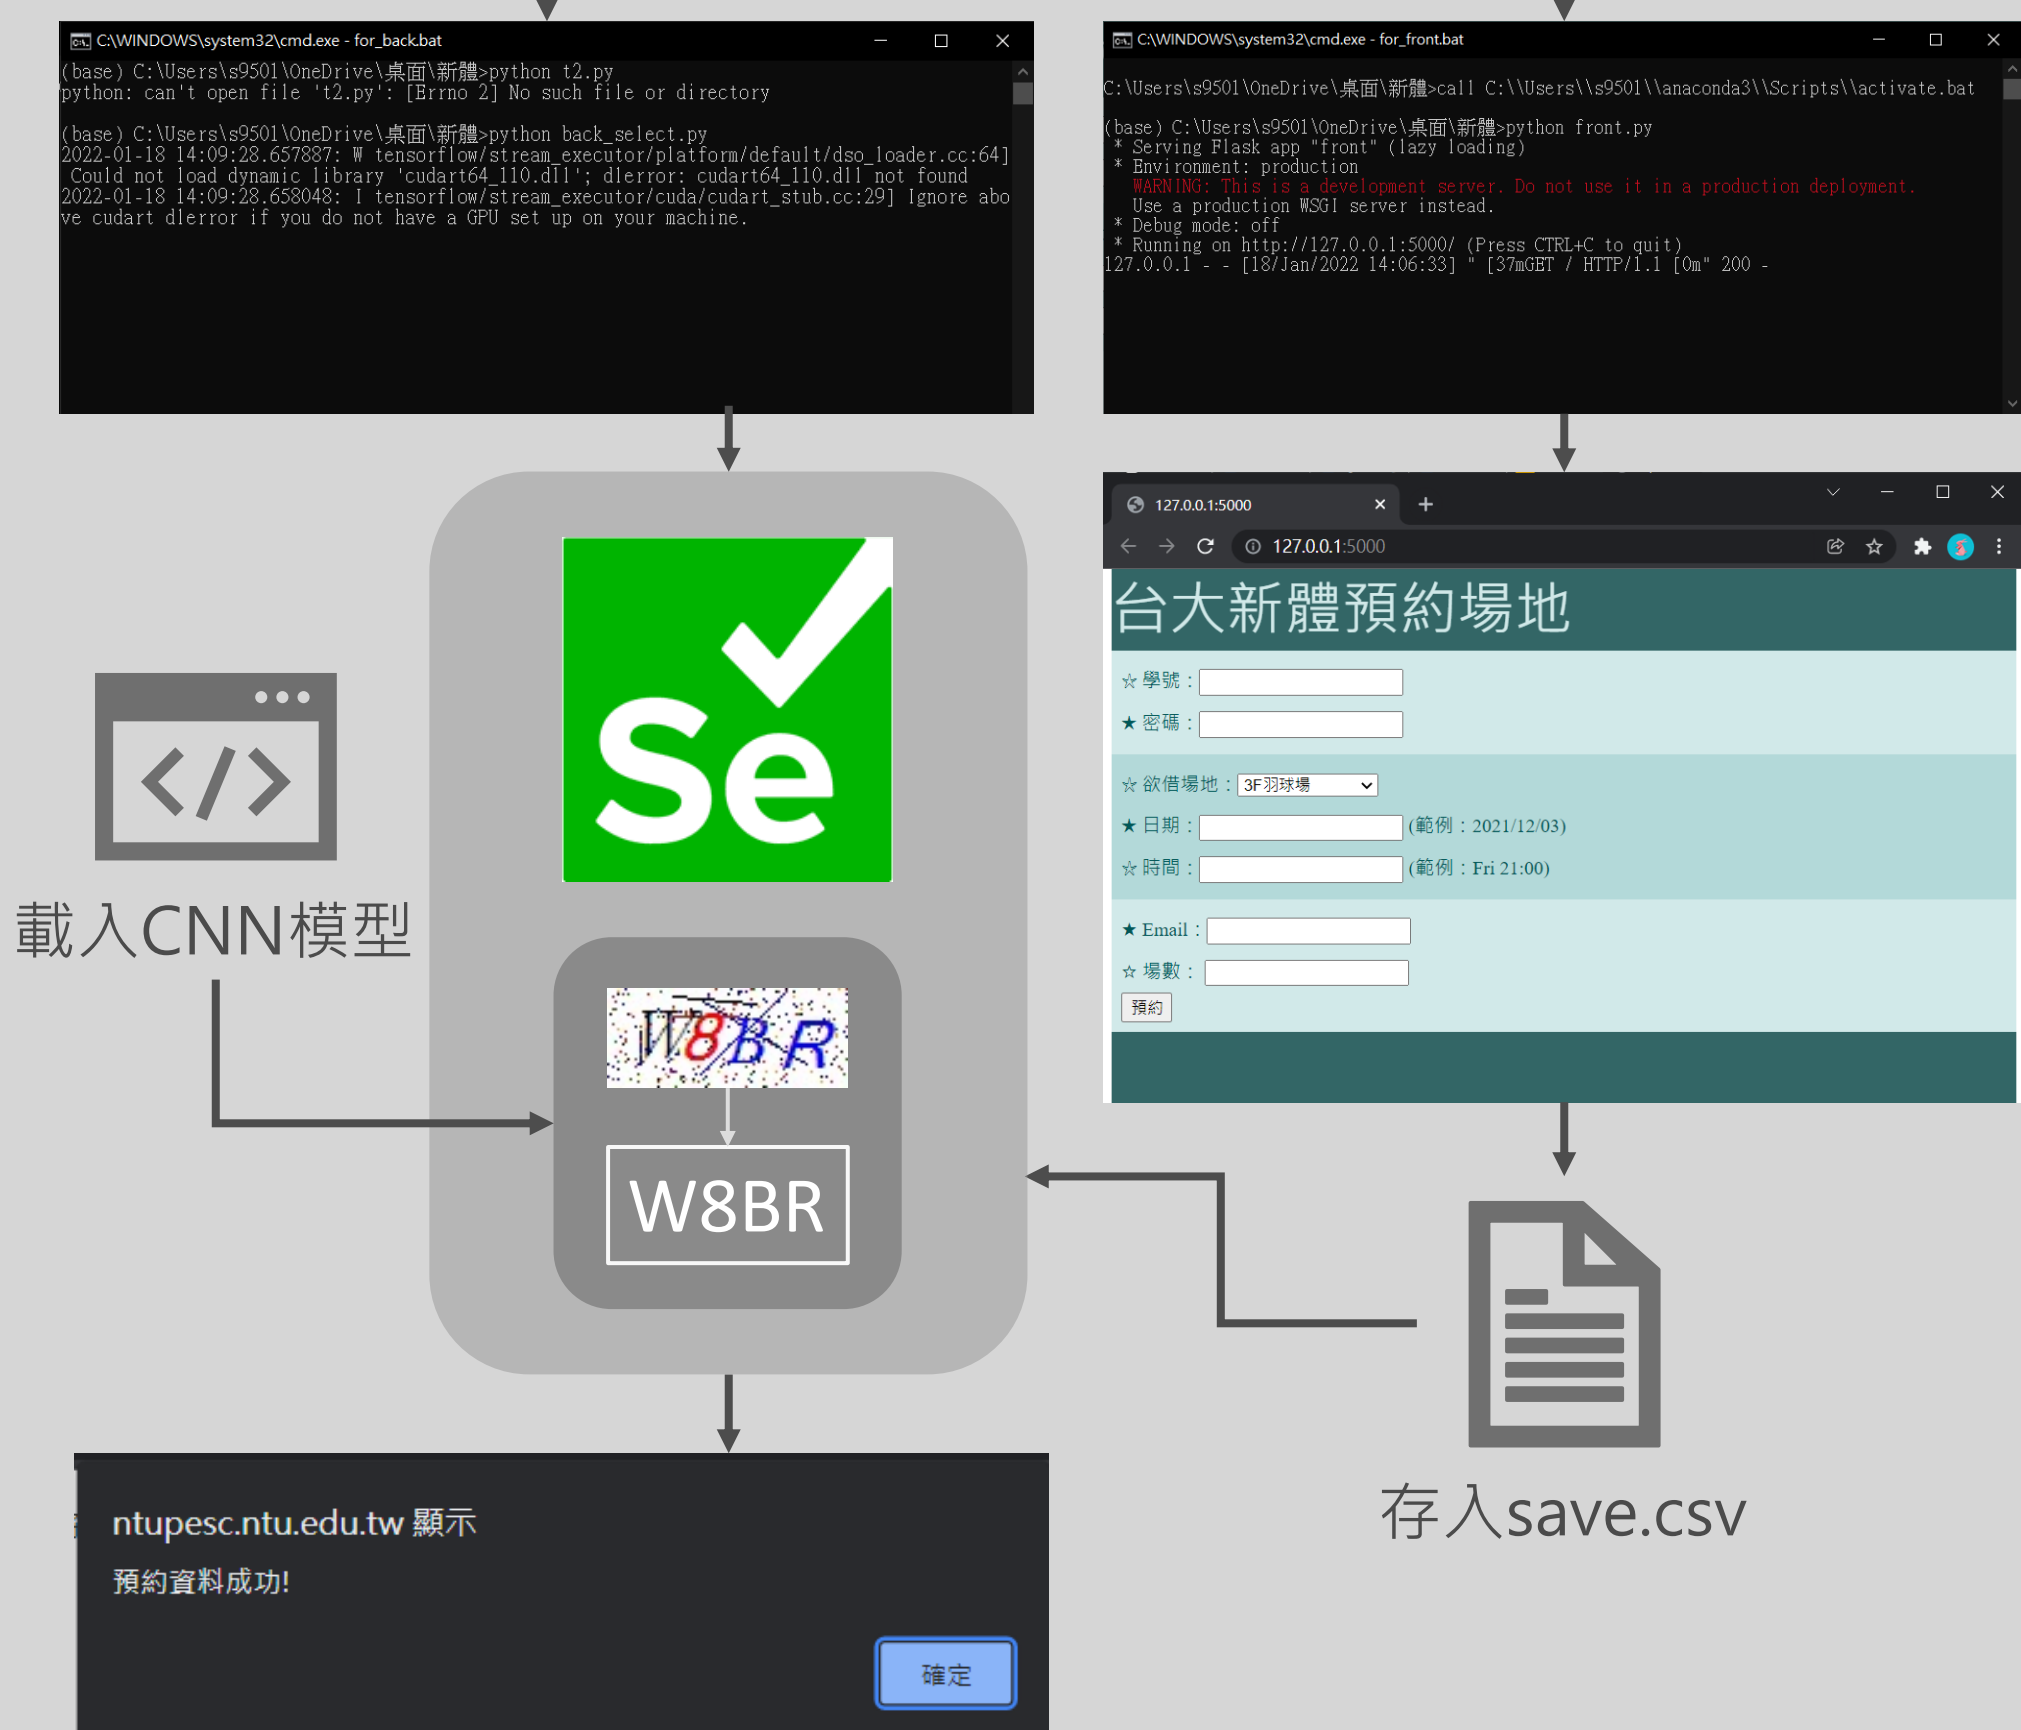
C:\WINDOWS\system32\cmd.exe - for_back.bat

(base) C:\Users\s9501\OneDrive\桌面\新體>python t2.py
python: can't open file 't2.py': [Errno 2] No such file or directory

(base) C:\Users\s9501\OneDrive\桌面\新體>python back_select.py
2022-01-18 14:09:28.657887: W tensorflow/stream_executor/platform/default/dso_loader.cc:64] Could not load dynamic library 'cudart64_110.dll'; dlerror: cudart64_110.dll not found
2022-01-18 14:09:28.658048: I tensorflow/stream_executor/cuda/cudart_stub.cc:29] Ignore above cudart dlerror if you do not have a GPU set up on your machine.

C:\WINDOWS\system32\cmd.exe - for_front.bat

C:\Users\s9501\OneDrive\桌面\新體>call C:\\Users\\s9501\\anaconda3\\Scripts\\activate.bat

(base) C:\Users\s9501\OneDrive\桌面\新體>python front.py
 * Serving Flask app "front" (lazy loading)
 * Environment: production
   WARNING: This is a development server. Do not use it in a production deployment.
   Use a production WSGI server instead.
 * Debug mode: off
 * Running on http://127.0.0.1:5000/ (Press CTRL+C to quit)
127.0.0.1 - - [18/Jan/2022 14:06:33] " [37mGET / HTTP/1.1 [0m" 200 -

127.0.0.1:5000

127.0.0.1:5000

台大新體預約場地

☆ 學號：
★ 密碼：
☆ 欲借場地：3F羽球場
★ 日期：(範例：2021/12/03)
☆ 時間：(範例：Fri 21:00)
★ Email：
☆ 場數：
預約

Se

載入CNN模型

W8BR

W8BR

存入save.csv

ntupesc.ntu.edu.tw 顯示
預約資料成功!
確定